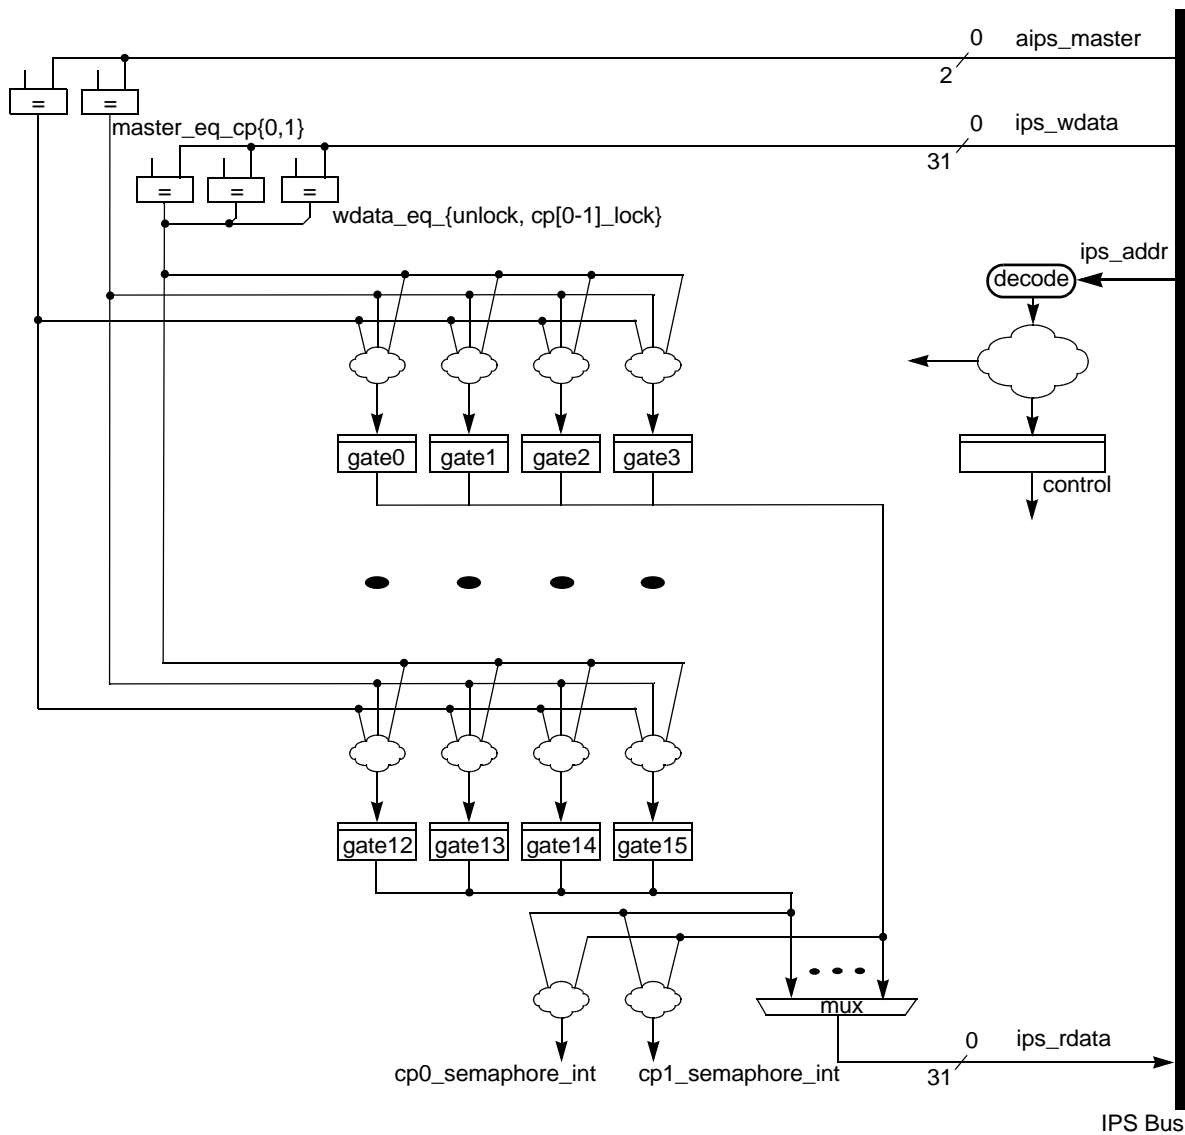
0 aips_master
2
=
=
master_eq_cp{0,1}
0 ips_wdata
31
=
=
=
wdata_eq_{unlock, cp[0-1]_lock}
ips_addr
decode
gate0
gate1
gate2
gate3
control
gate12
gate13
gate14
gate15
mux
0 ips_rdata
31
cp0_semaphore_int
cp1_semaphore_int
IPS Bus